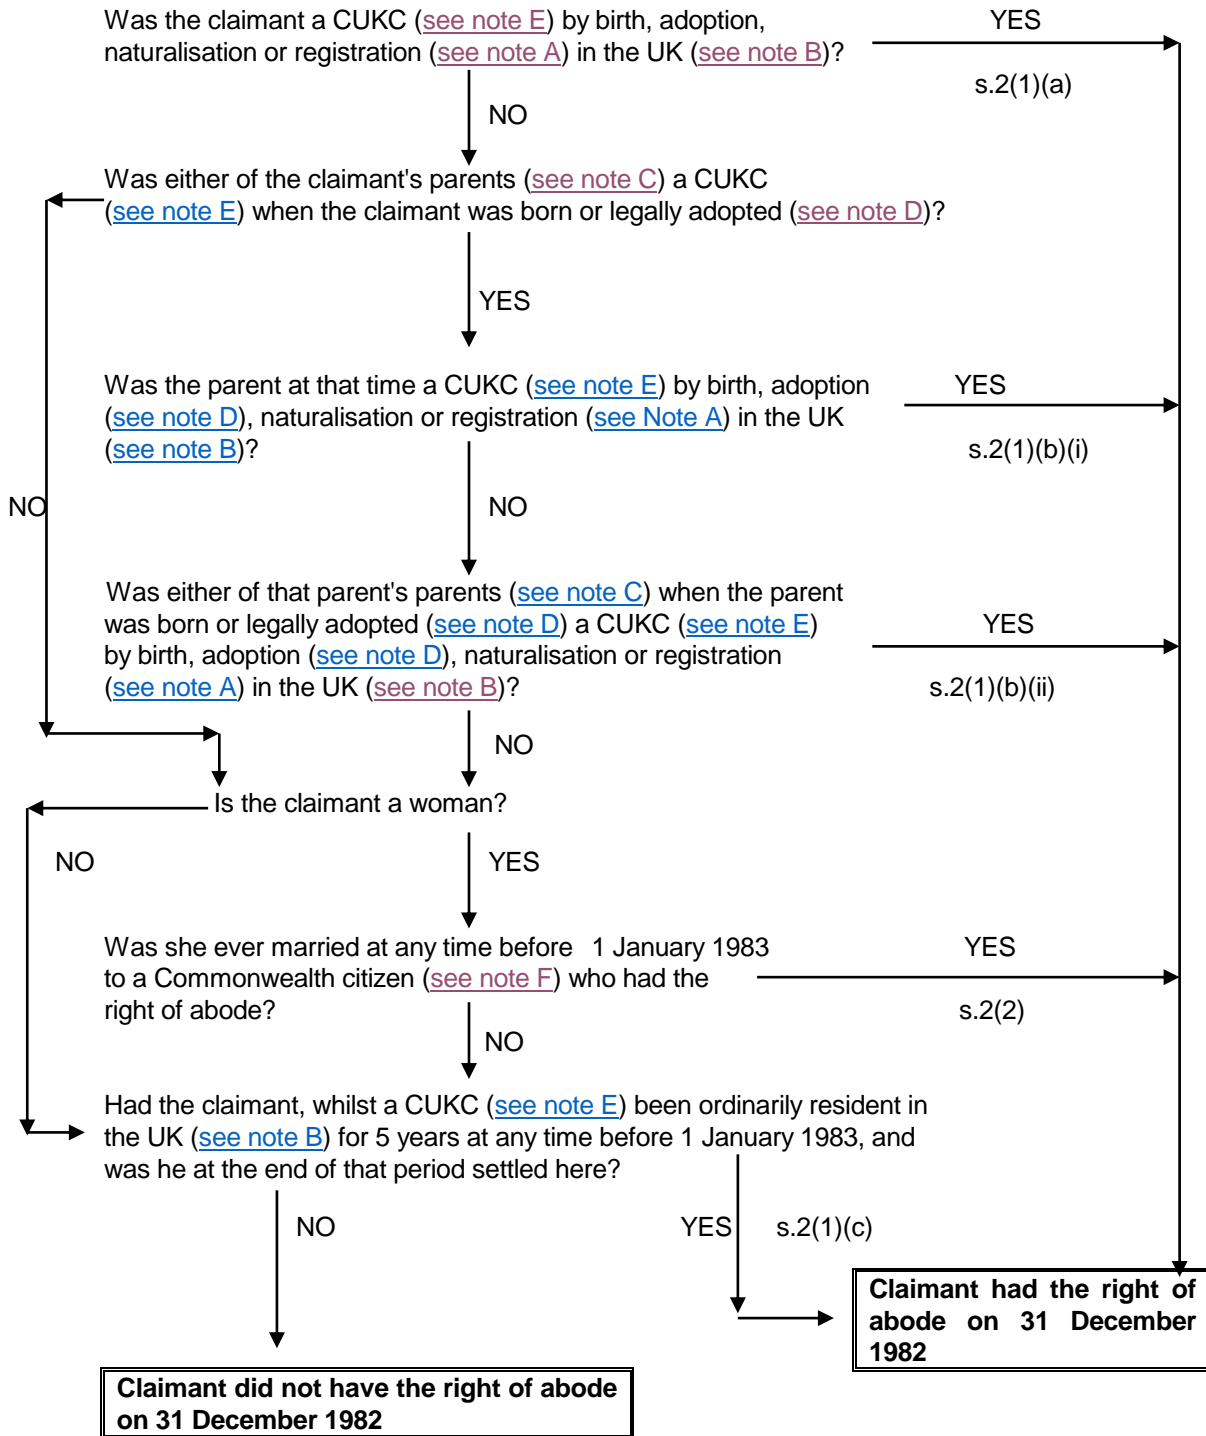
Was the claimant a CUKC (see note E) by birth, adoption, naturalisation or registration (see note A) in the UK (see note B)?

YES

s.2(1)(a)

NO

Was either of the claimant's parents (see note C) a CUKC (see note E) when the claimant was born or legally adopted (see note D)?

YES

Was the parent at that time a CUKC (see note E) by birth, adoption (see note D), naturalisation or registration (see Note A) in the UK (see note B)?

YES

s.2(1)(b)(i)

NO

NO

Was either of that parent's parents (see note C) when the parent was born or legally adopted (see note D) a CUKC (see note E) by birth, adoption (see note D), naturalisation or registration (see note A) in the UK (see note B)?

YES

s.2(1)(b)(ii)

NO

Is the claimant a woman?

NO

YES

Was she ever married at any time before 1 January 1983 to a Commonwealth citizen (see note F) who had the right of abode?

YES

s.2(2)

NO

Had the claimant, whilst a CUKC (see note E) been ordinarily resident in the UK (see note B) for 5 years at any time before 1 January 1983, and was he at the end of that period settled here?

NO

YES

s.2(1)(c)

Claimant had the right of abode on 31 December 1982

Claimant did not have the right of abode on 31 December 1982